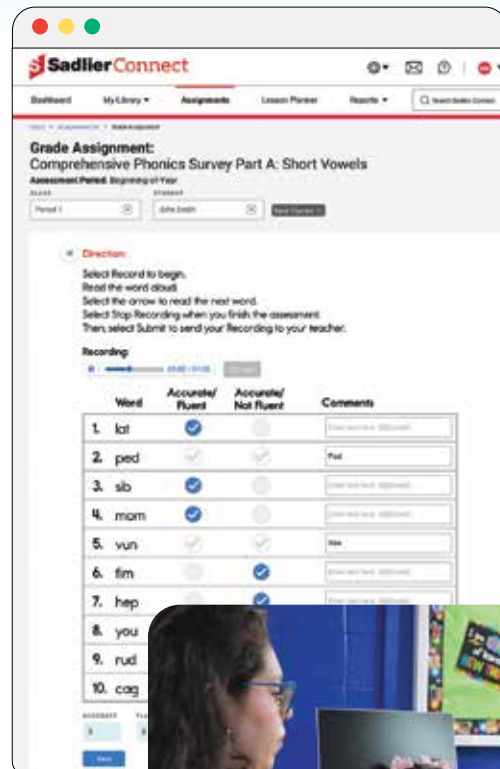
SadlierConnect

Dashboard | My Library ▾ | Assignments | Lesson Planner | Reports ▾ | Search Sadlier Connect

Grade Assignment:
Comprehensive Phonics Survey Part A: Short Vowels
Assessment Period: Beginning of Year

CLASS
Period 1
STUDENT
John Smith
Next Student

Direction:
Select Record to begin.
Read the word aloud.
Select the arrow to read the next word.
Select Stop Recording when you finish the assessment.
Then, select Submit to send your Recording to your teacher.

Recording:
00:00 / 01:00

| | Word | Accurate/ Fluent | Accurate/ Not Fluent | Comments |
|---|---|---|---|---|
| 1. | lat | | | Enter text here (Optional) |
| 2. | ped | | | Pad |
| 3. | sib | | | Enter text here (Optional) |
| 4. | mom | | | Enter text here (Optional) |
| 5. | vun | | | Van |
| 6. | fim | | | |
| 7. | hep | | | |
| 8. | you | | | |
| 9. | rud | | | |
| 10. | cag | | | |

Save